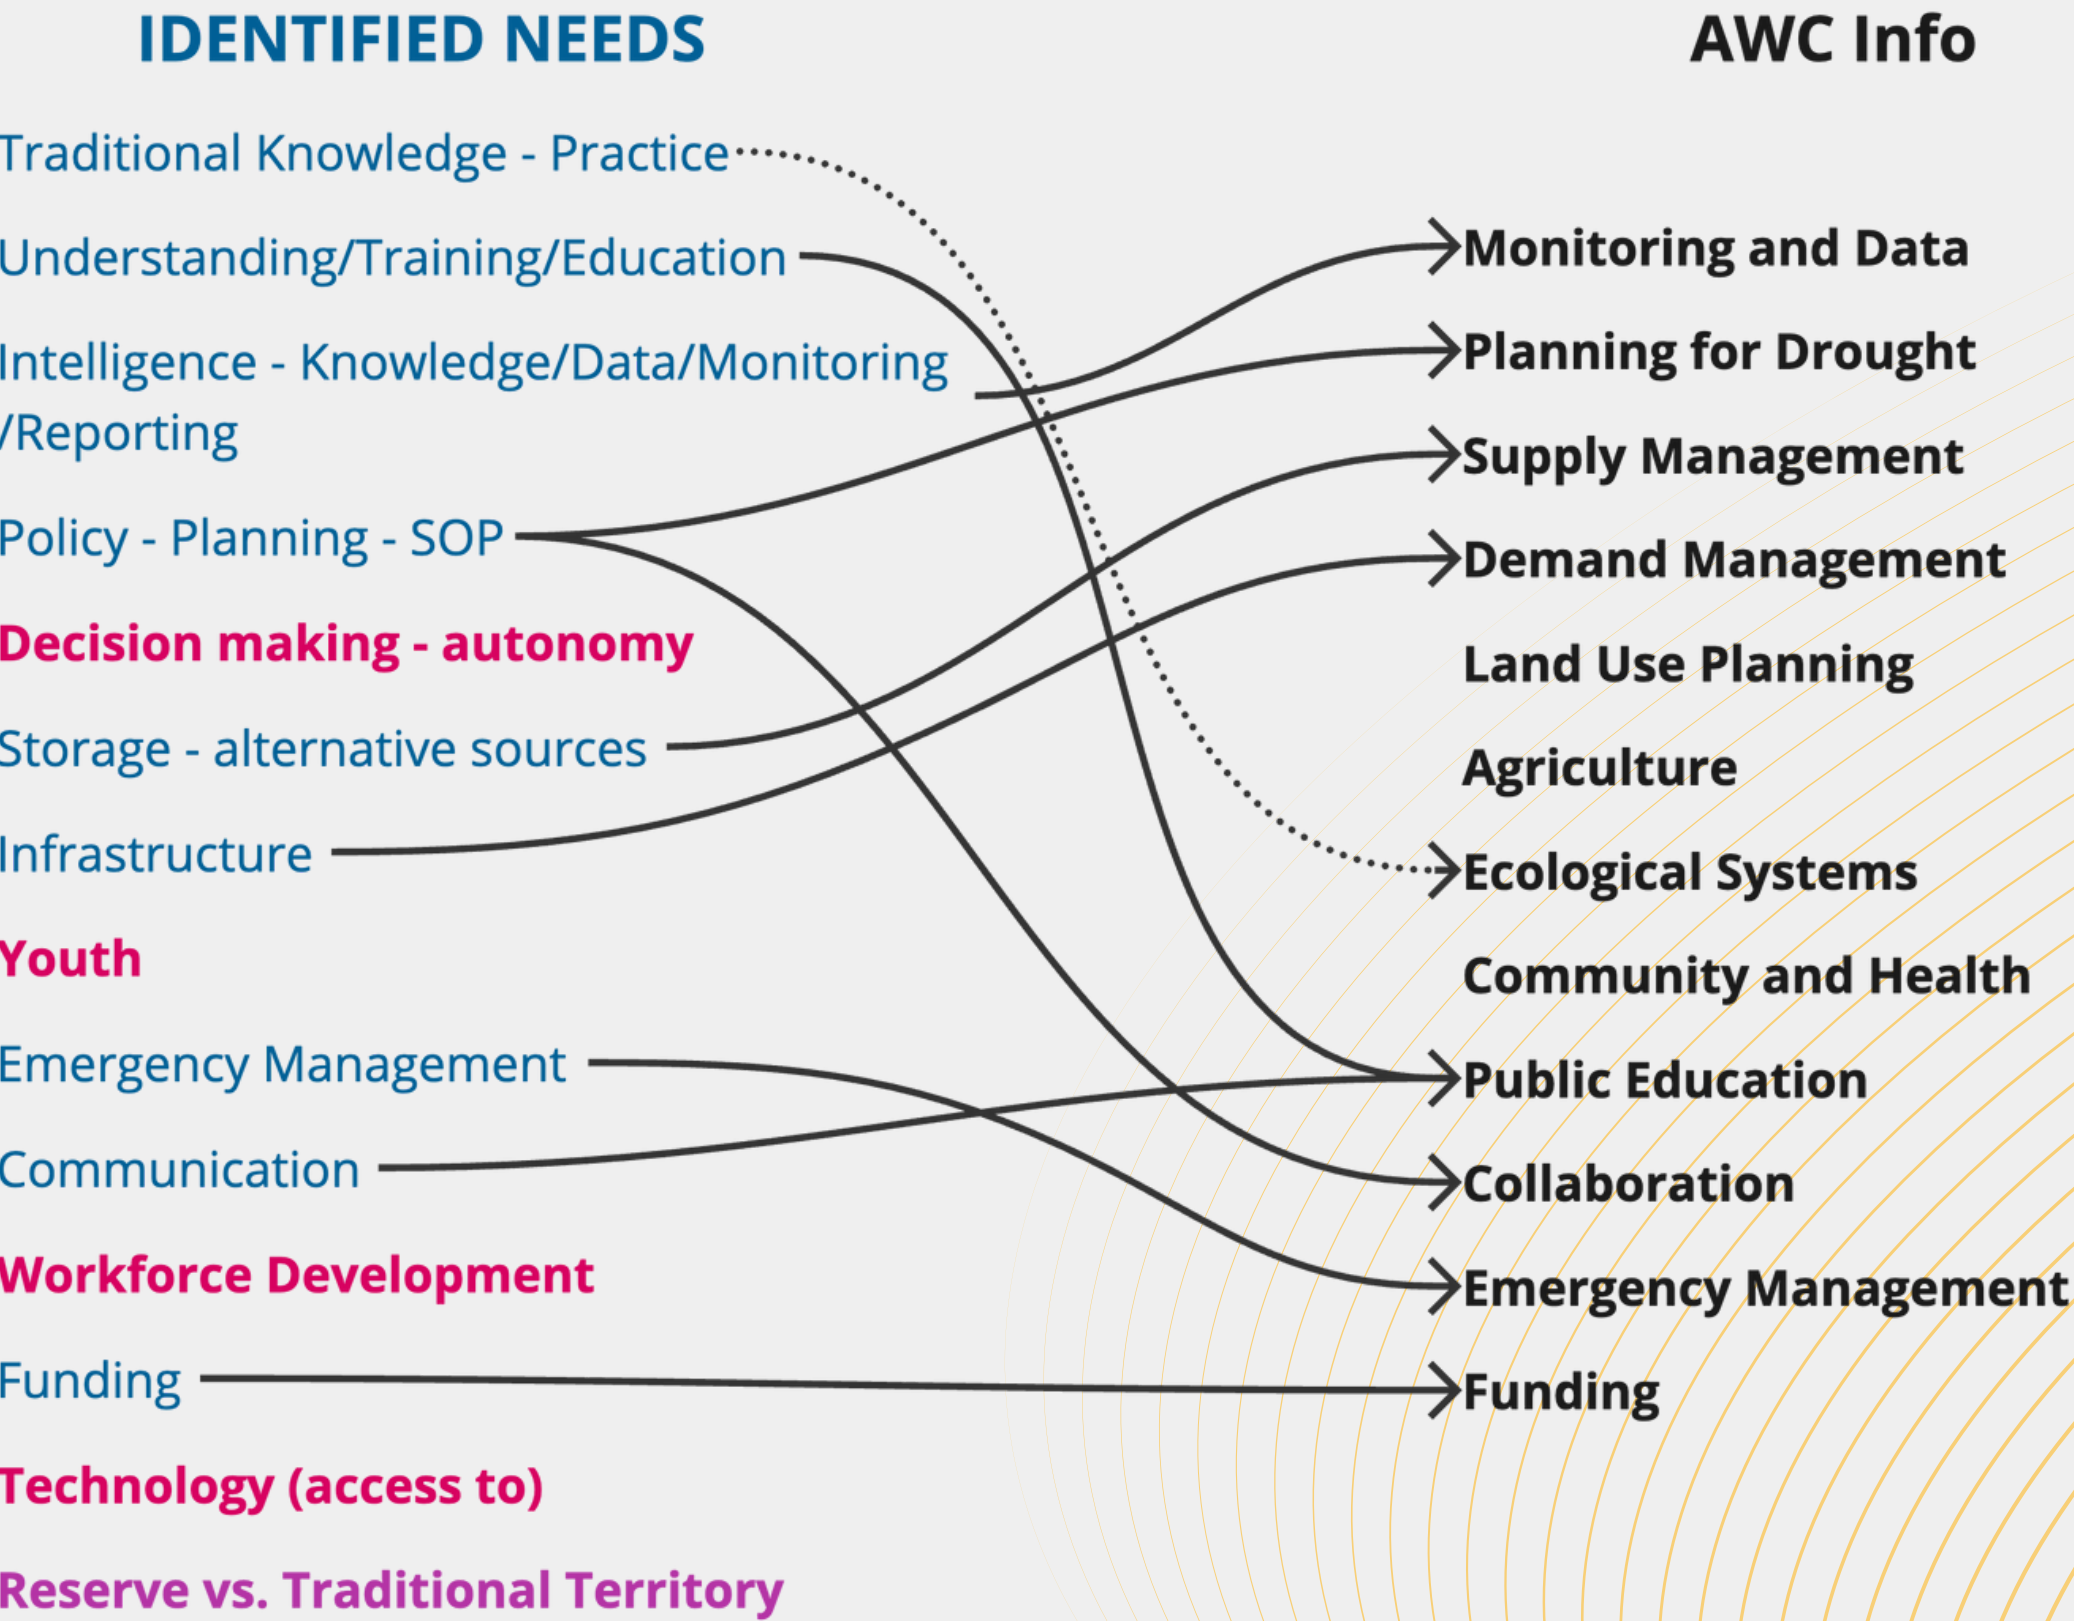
IDENTIFIED NEEDS

AWC Info

Traditional Knowledge - Practice

Understanding/Training/Education

Intelligence - Knowledge/Data/Monitoring /Reporting

Policy - Planning - SOP

Decision making - autonomy

Storage - alternative sources

Infrastructure

Youth

Emergency Management

Communication

Workforce Development

Funding

Technology (access to)

Reserve vs. Traditional Territory

Monitoring and Data

Planning for Drought

Supply Management

Demand Management

Land Use Planning

Agriculture

Ecological Systems

Community and Health

Public Education

Collaboration

Emergency Management

Funding